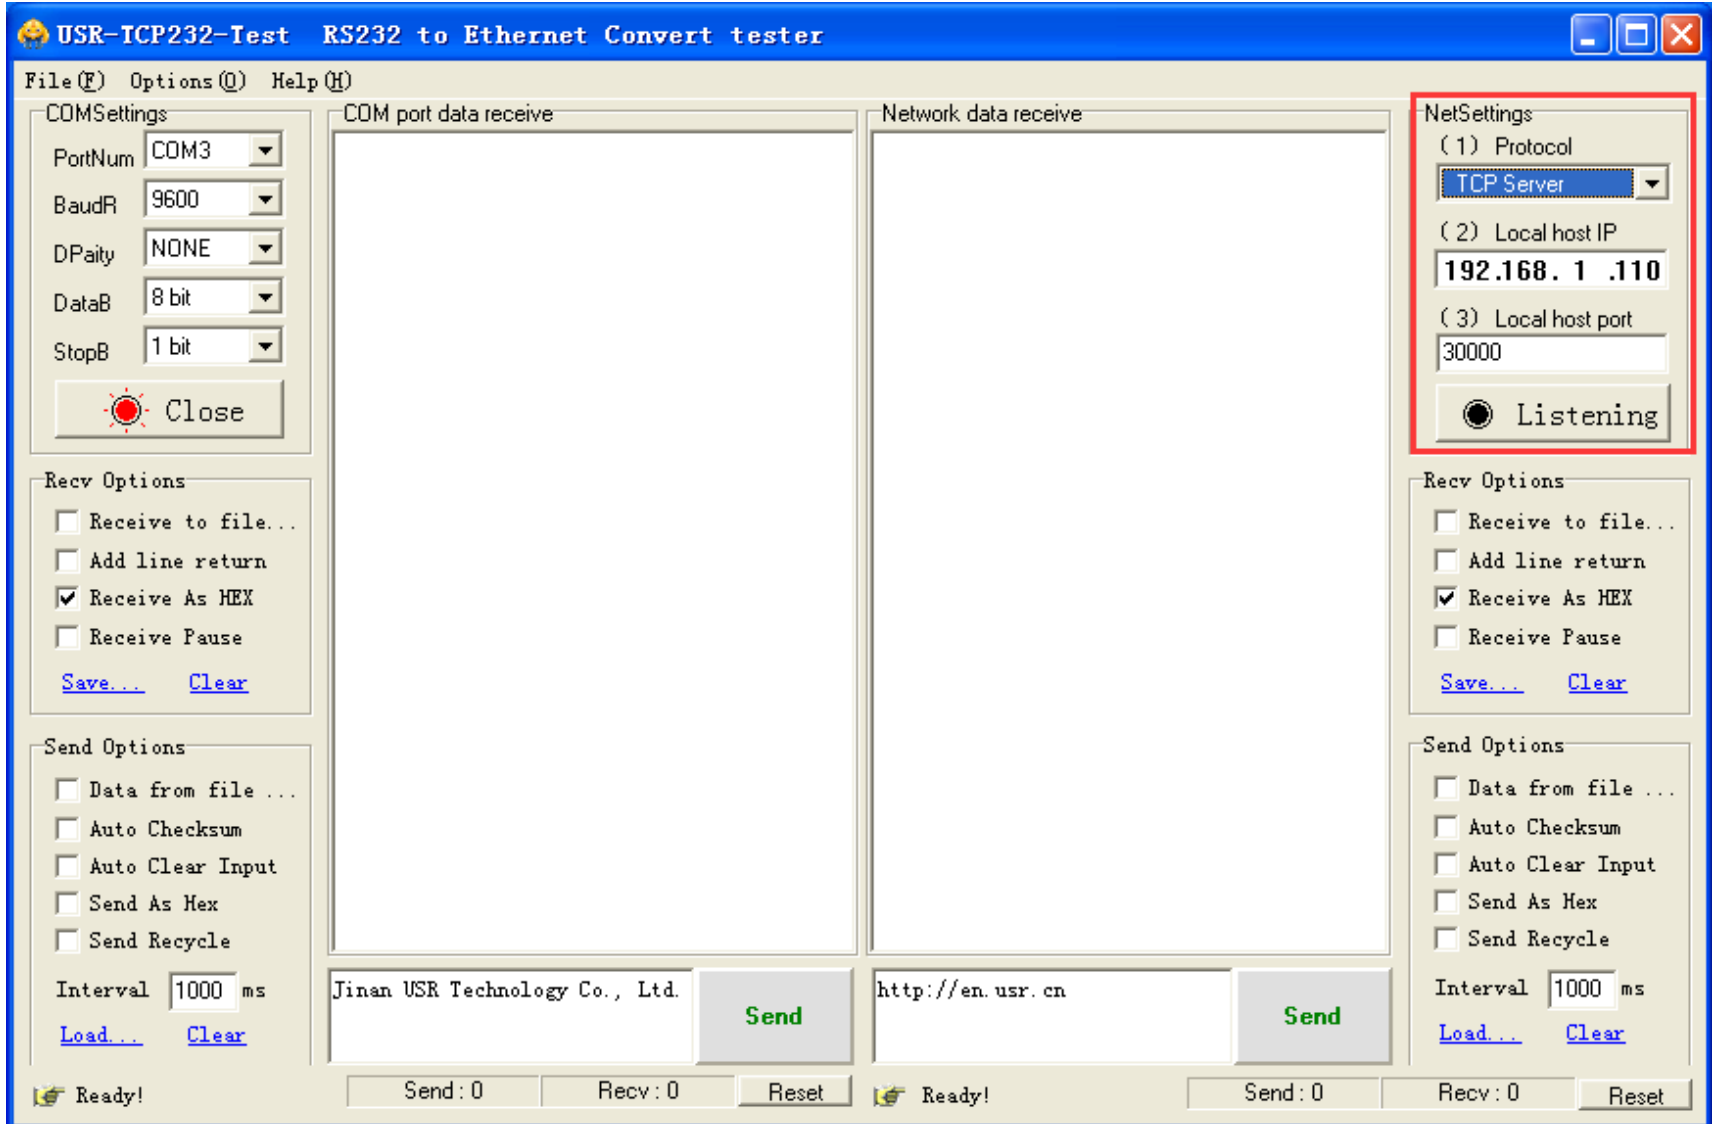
USR-TCP232-Test RS232 to Ethernet Convert tester

File (F) Options (O) Help (H)

COMSettings
PortNum COM3
BaudR 9600
DPaity NONE
DataB 8 bit
StopB 1 bit
Close

COM port data receive

Network data receive

NetSettings
(1) Protocol
TCP Server
(2) Local host IP
192.168. 1 .110
(3) Local host port
30000
Listening

Recv Options
Receive to file...
Add line return
Receive As HEX
Receive Pause
Save... Clear

Send Options
Data from file ...
Auto Checksum
Auto Clear Input
Send As Hex
Send Recycle
Interval 1000 ms
Load... Clear

Jinan USR Technology Co., Ltd.
Send

http://en.usr.cn
Send

Recv Options
Receive to file...
Add line return
Receive As HEX
Receive Pause
Save... Clear

Send Options
Data from file ...
Auto Checksum
Auto Clear Input
Send As Hex
Send Recycle
Interval 1000 ms
Load... Clear

Ready! Send : 0 Recv : 0 Reset Ready! Send : 0 Recv : 0 Reset